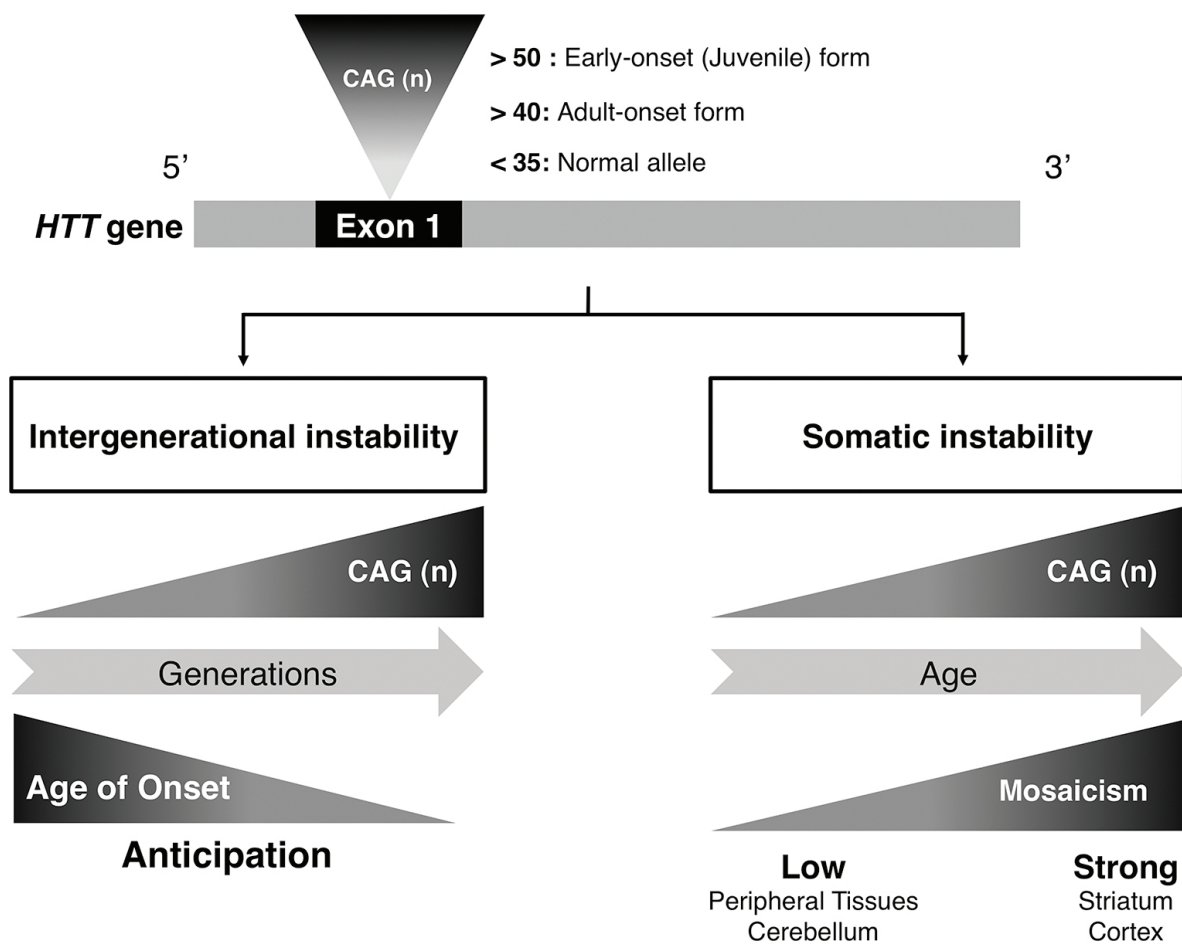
CAG (n)

> 50 : Early-onset (Juvenile) form

> 40: Adult-onset form

< 35: Normal allele

5’

3’

HTT gene

Exon 1

Intergenerational instability

Somatic instability

CAG (n)

Generations

Age of Onset

Anticipation

CAG (n)

Age

Mosaicism

Low
Peripheral Tissues
Cerebellum

Strong
Striatum
Cortex